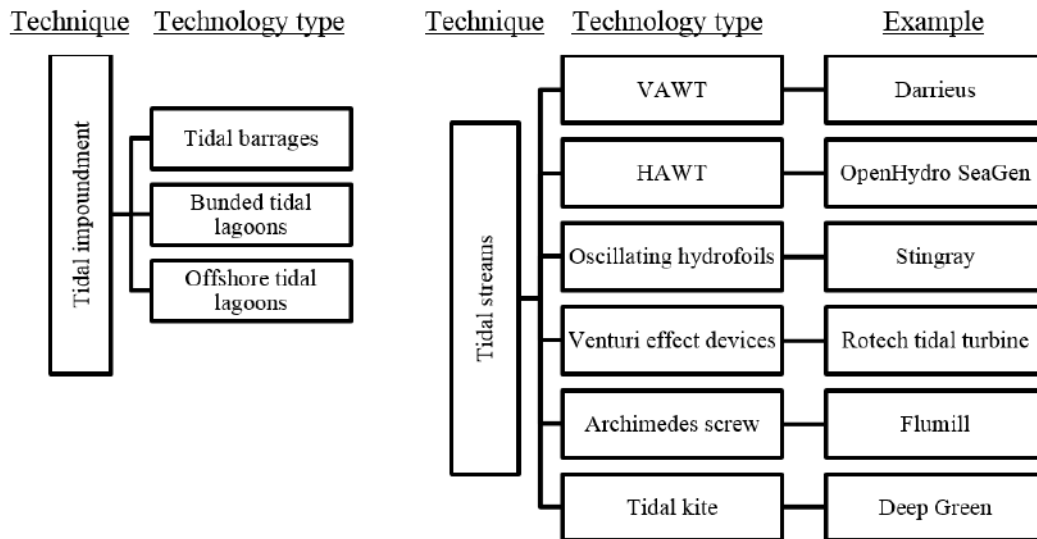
Technique Technology type

Tidal impoundment

Tidal barrages

Bunded tidal lagoons

Offshore tidal lagoons

Technique Technology type Example

Tidal streams

| Technology type | Example |
|---|---|
| VAWT | Darrieus |
| HAWT | OpenHydro SeaGen |
| Oscillating hydrofoils | Stingray |
| Venturi effect devices | Rotech tidal turbine |
| Archimedes screw | Flumill |
| Tidal kite | Deep Green |